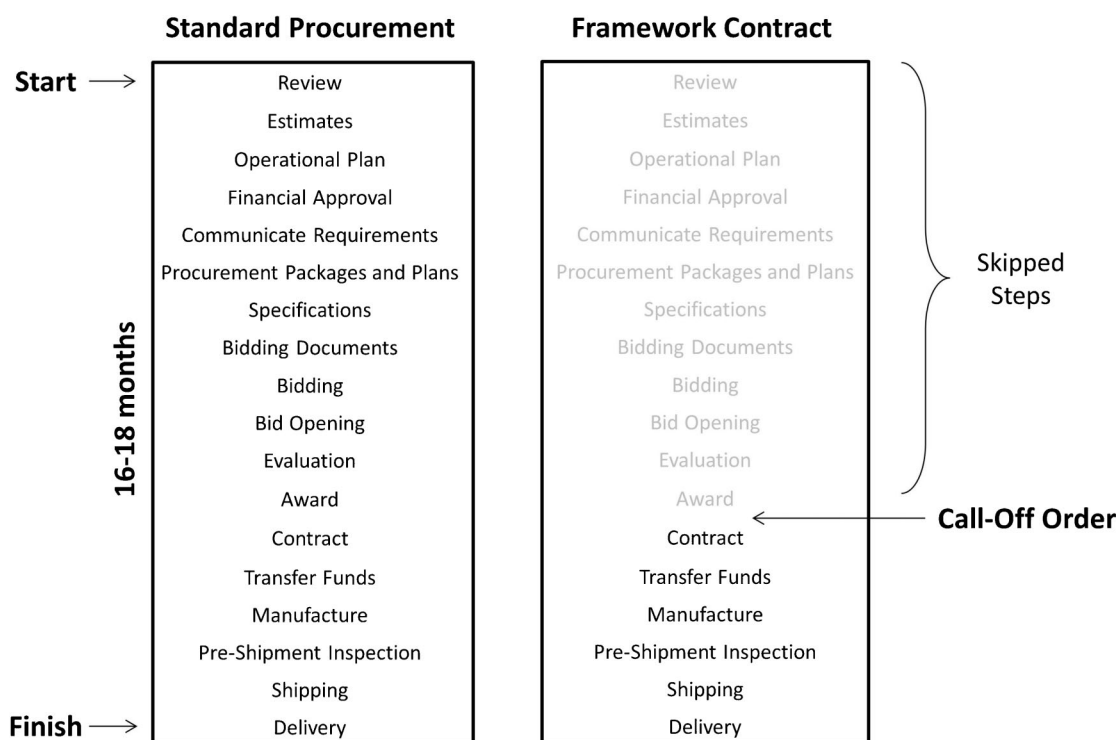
Standard Procurement

Start →

16-18 months

Review
Estimates
Operational Plan
Financial Approval
Communicate Requirements
Procurement Packages and Plans
Specifications
Bidding Documents
Bidding
Bid Opening
Evaluation
Award
Contract
Transfer Funds
Manufacture
Pre-Shipment Inspection
Shipping
Delivery

Finish →

Framework Contract

Review
Estimates
Operational Plan
Financial Approval
Communicate Requirements
Procurement Packages and Plans
Specifications
Bidding Documents
Bidding
Bid Opening
Evaluation
Award
Contract
Transfer Funds
Manufacture
Pre-Shipment Inspection
Shipping
Delivery

Skipped Steps

Call-Off Order